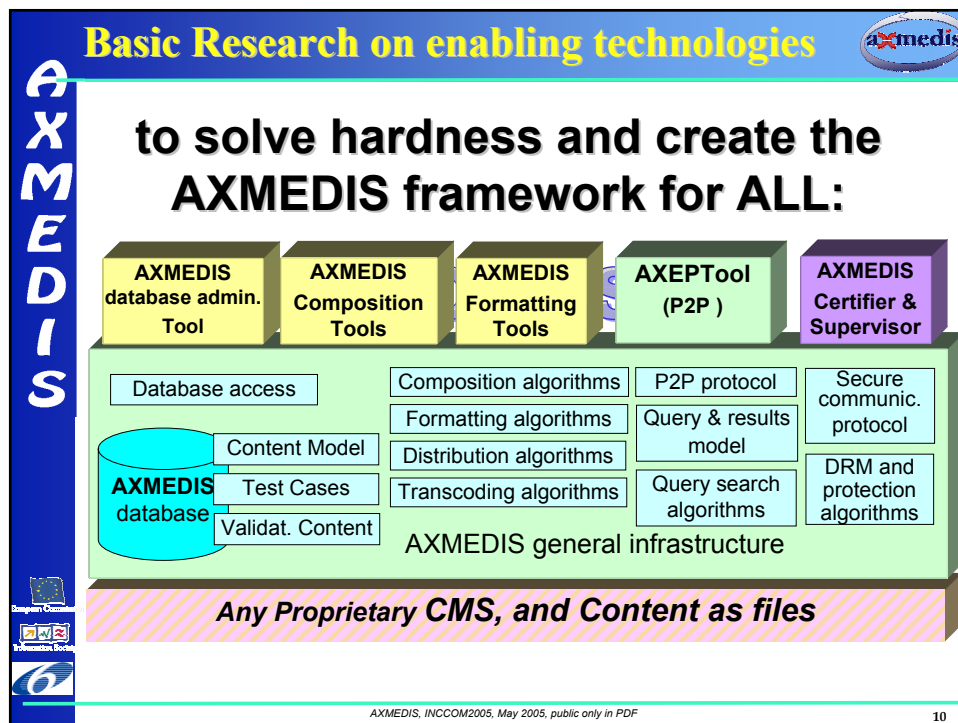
Basic Research on enabling technologies

axmedis

AXMEDIS

to solve hardness and create the AXMEDIS framework for ALL:

AXMEDIS database admin. Tool

AXMEDIS Composition Tools

AXMEDIS Formatting Tools

AXEPTool (P2P )

AXMEDIS Certifier & Supervisor

Database access

AXMEDIS database

Content Model

Test Cases

Validat. Content

Composition algorithms

Formatting algorithms

Distribution algorithms

Transcoding algorithms

P2P protocol

Query & results model

Query search algorithms

Secure communic. protocol

DRM and protection algorithms

AXMEDIS general infrastructure

Any Proprietary CMS, and Content as files

European Commission

Information Society

6

AXMEDIS, INCCOM2005, May 2005, public only in PDF

10